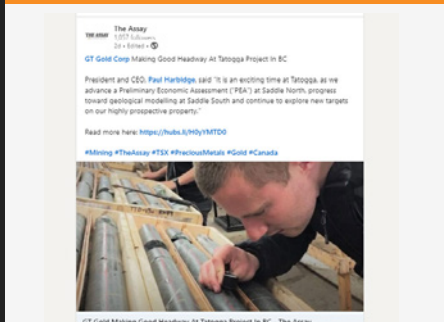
THE ASSAY
The Assay
1,077 followers
2d • Edited •

GT Gold Corp Making Good Headway At Tatogga Project In BC

President and CEO, Paul Harbidge, said "It is an exciting time at Tatogga, as we advance a Preliminary Economic Assessment ("PEA") at Saddle North, progress toward geological modelling at Saddle South and continue to explore new targets on our highly prospective property."

Read more here: https://hubs.li/H0yYMTD0

#Mining #TheAssay #TSX #PreciousMetals #Gold #Canada

GT Gold Making Good Headway At Tatogga Project In BC - The Assay